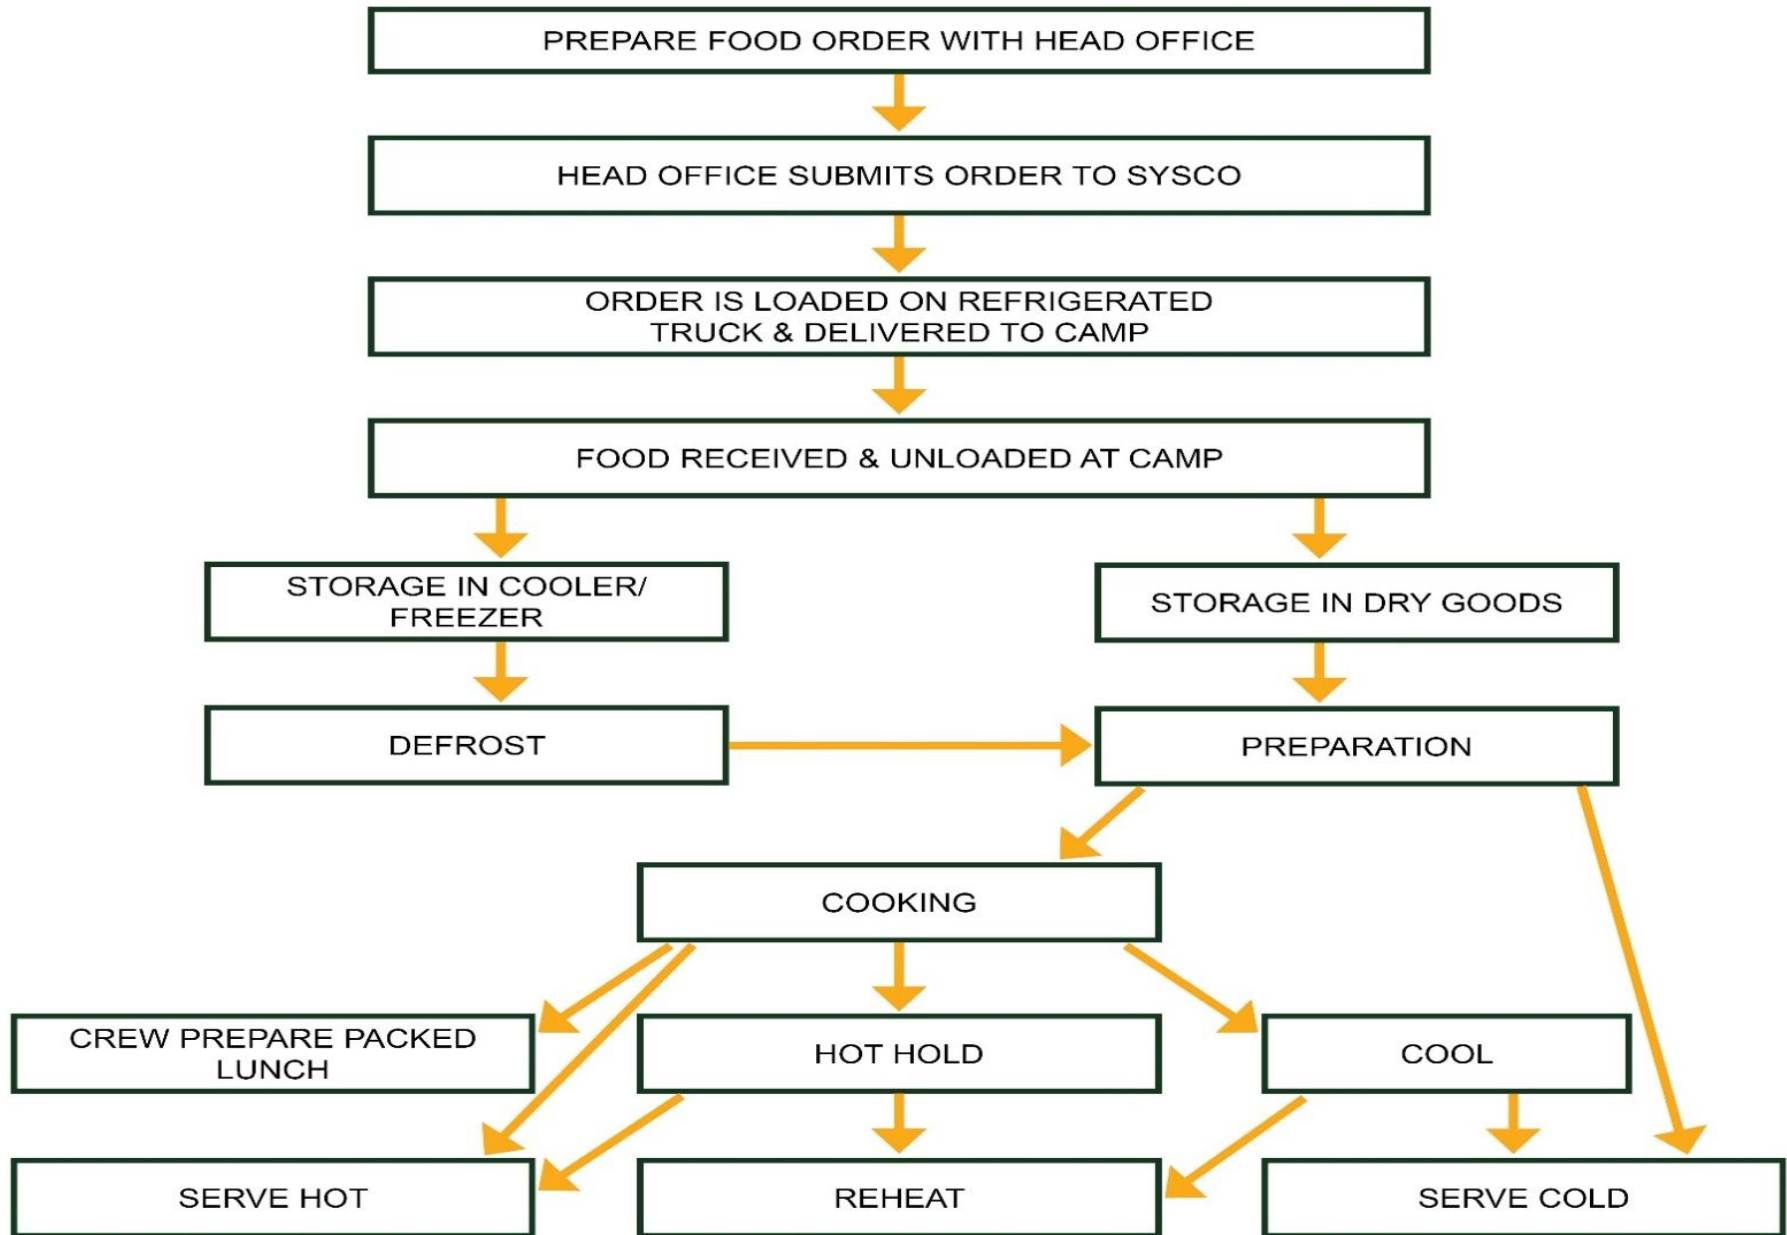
PREPARE FOOD ORDER WITH HEAD OFFICE

HEAD OFFICE SUBMITS ORDER TO SYSCO

ORDER IS LOADED ON REFRIGERATED TRUCK & DELIVERED TO CAMP

FOOD RECEIVED & UNLOADED AT CAMP

STORAGE IN COOLER/ FREEZER

STORAGE IN DRY GOODS

DEFROST

PREPARATION

COOKING

CREW PREPARE PACKED LUNCH

HOT HOLD

COOL

SERVE HOT

REHEAT

SERVE COLD